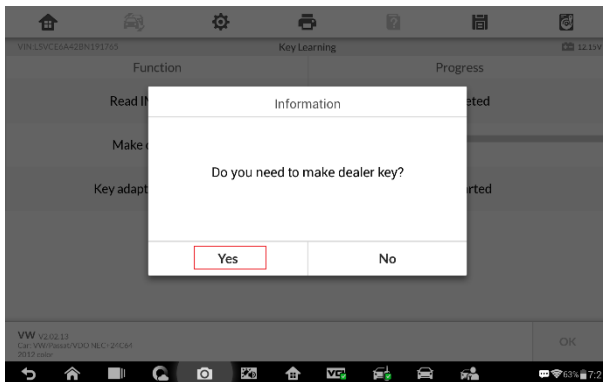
VIN:LSVCE6A42BN191765

Key Learning

12.15V

Function

Progress

Read I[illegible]

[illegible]eted

Make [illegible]

Key adapt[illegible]

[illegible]rted

Information

Do you need to make dealer key?

Yes

No

VW V22.02.13
Car: VW/Passat/VDO NEC+24C64
2012 color

OK

63% 7:2